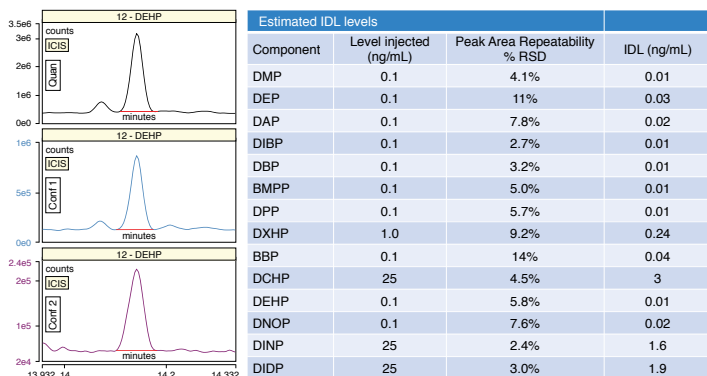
12 - DEHP
3.5e6
3e6
2e6
1e6
0e0
counts
ICIS
Quan
minutes

12 - DEHP
1e6
5e5
0e0
counts
ICIS
Conf 1
minutes

12 - DEHP
2.4e5
2e5
1e5
2e4
counts
ICIS
Conf 2
minutes
13.932 14
14.2
14.332

Estimated IDL levels

| Component | Level injected (ng/mL) | Peak Area Repeatability % RSD | IDL (ng/mL) |
|---|---|---|---|
| DMP | 0.1 | 4.1% | 0.01 |
| DEP | 0.1 | 11% | 0.03 |
| DAP | 0.1 | 7.8% | 0.02 |
| DIBP | 0.1 | 2.7% | 0.01 |
| DBP | 0.1 | 3.2% | 0.01 |
| BMPP | 0.1 | 5.0% | 0.01 |
| DPP | 0.1 | 5.7% | 0.01 |
| DXHP | 1.0 | 9.2% | 0.24 |
| BBP | 0.1 | 14% | 0.04 |
| DCHP | 25 | 4.5% | 3 |
| DEHP | 0.1 | 5.8% | 0.01 |
| DNOP | 0.1 | 7.6% | 0.02 |
| DINP | 25 | 2.4% | 1.6 |
| DIDP | 25 | 3.0% | 1.9 |